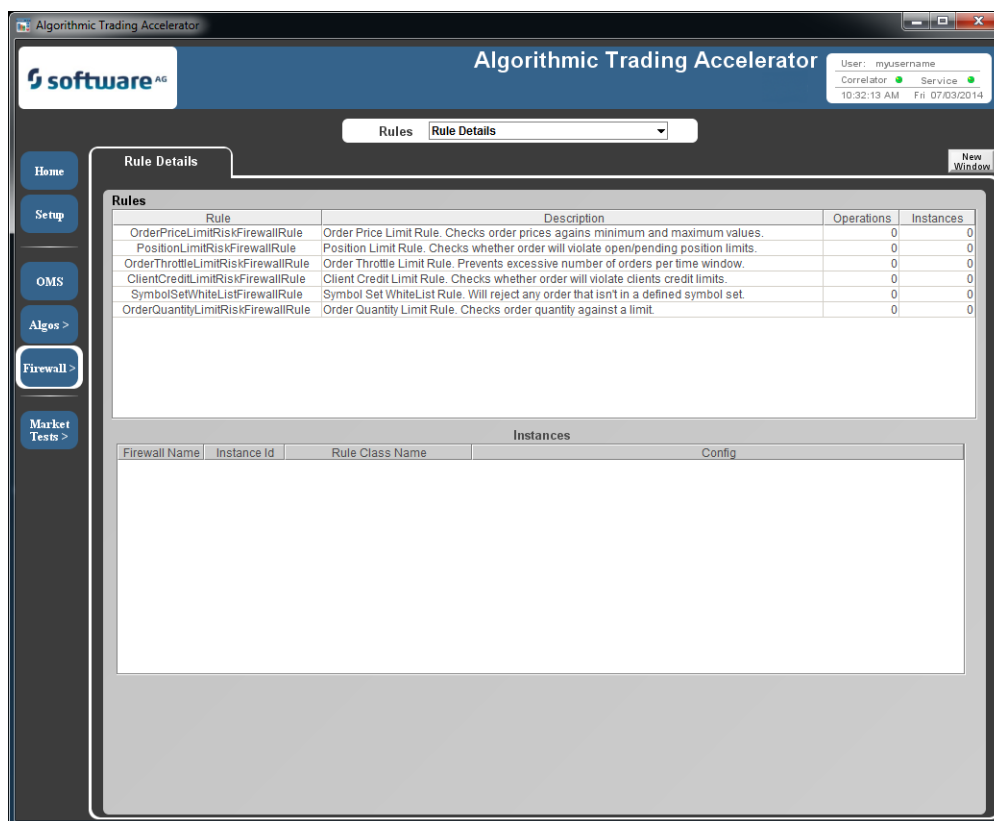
Algorithmic Trading Accelerator

software AG

Algorithmic Trading Accelerator

User: myusername
Correlator
Service
10:32:13 AM
Fri 07/03/2014

Rules
Rule Details

Home
Setup
OMS
Algos >
Firewall >
Market Tests >

Rule Details

New Window

Rules

| Rule | Description | Operations | Instances |
|---|---|---|---|
| OrderPriceLimitRiskFirewallRule | Order Price Limit Rule. Checks order prices agains minimum and maximum values. | 0 | 0 |
| PositionLimitRiskFirewallRule | Position Limit Rule. Checks whether order will violate open/pending position limits. | 0 | 0 |
| OrderThrottleLimitRiskFirewallRule | Order Throttle Limit Rule. Prevents excessive number of orders per time window. | 0 | 0 |
| ClientCreditLimitRiskFirewallRule | Client Credit Limit Rule. Checks whether order will violate clients credit limits. | 0 | 0 |
| SymbolSetWhiteListFirewallRule | Symbol Set WhiteList Rule. Will reject any order that isn't in a defined symbol set. | 0 | 0 |
| OrderQuantityLimitRiskFirewallRule | Order Quantity Limit Rule. Checks order quantity against a limit. | 0 | 0 |

Instances

| Firewall Name | Instance Id | Rule Class Name | Config |
|---|---|---|---|